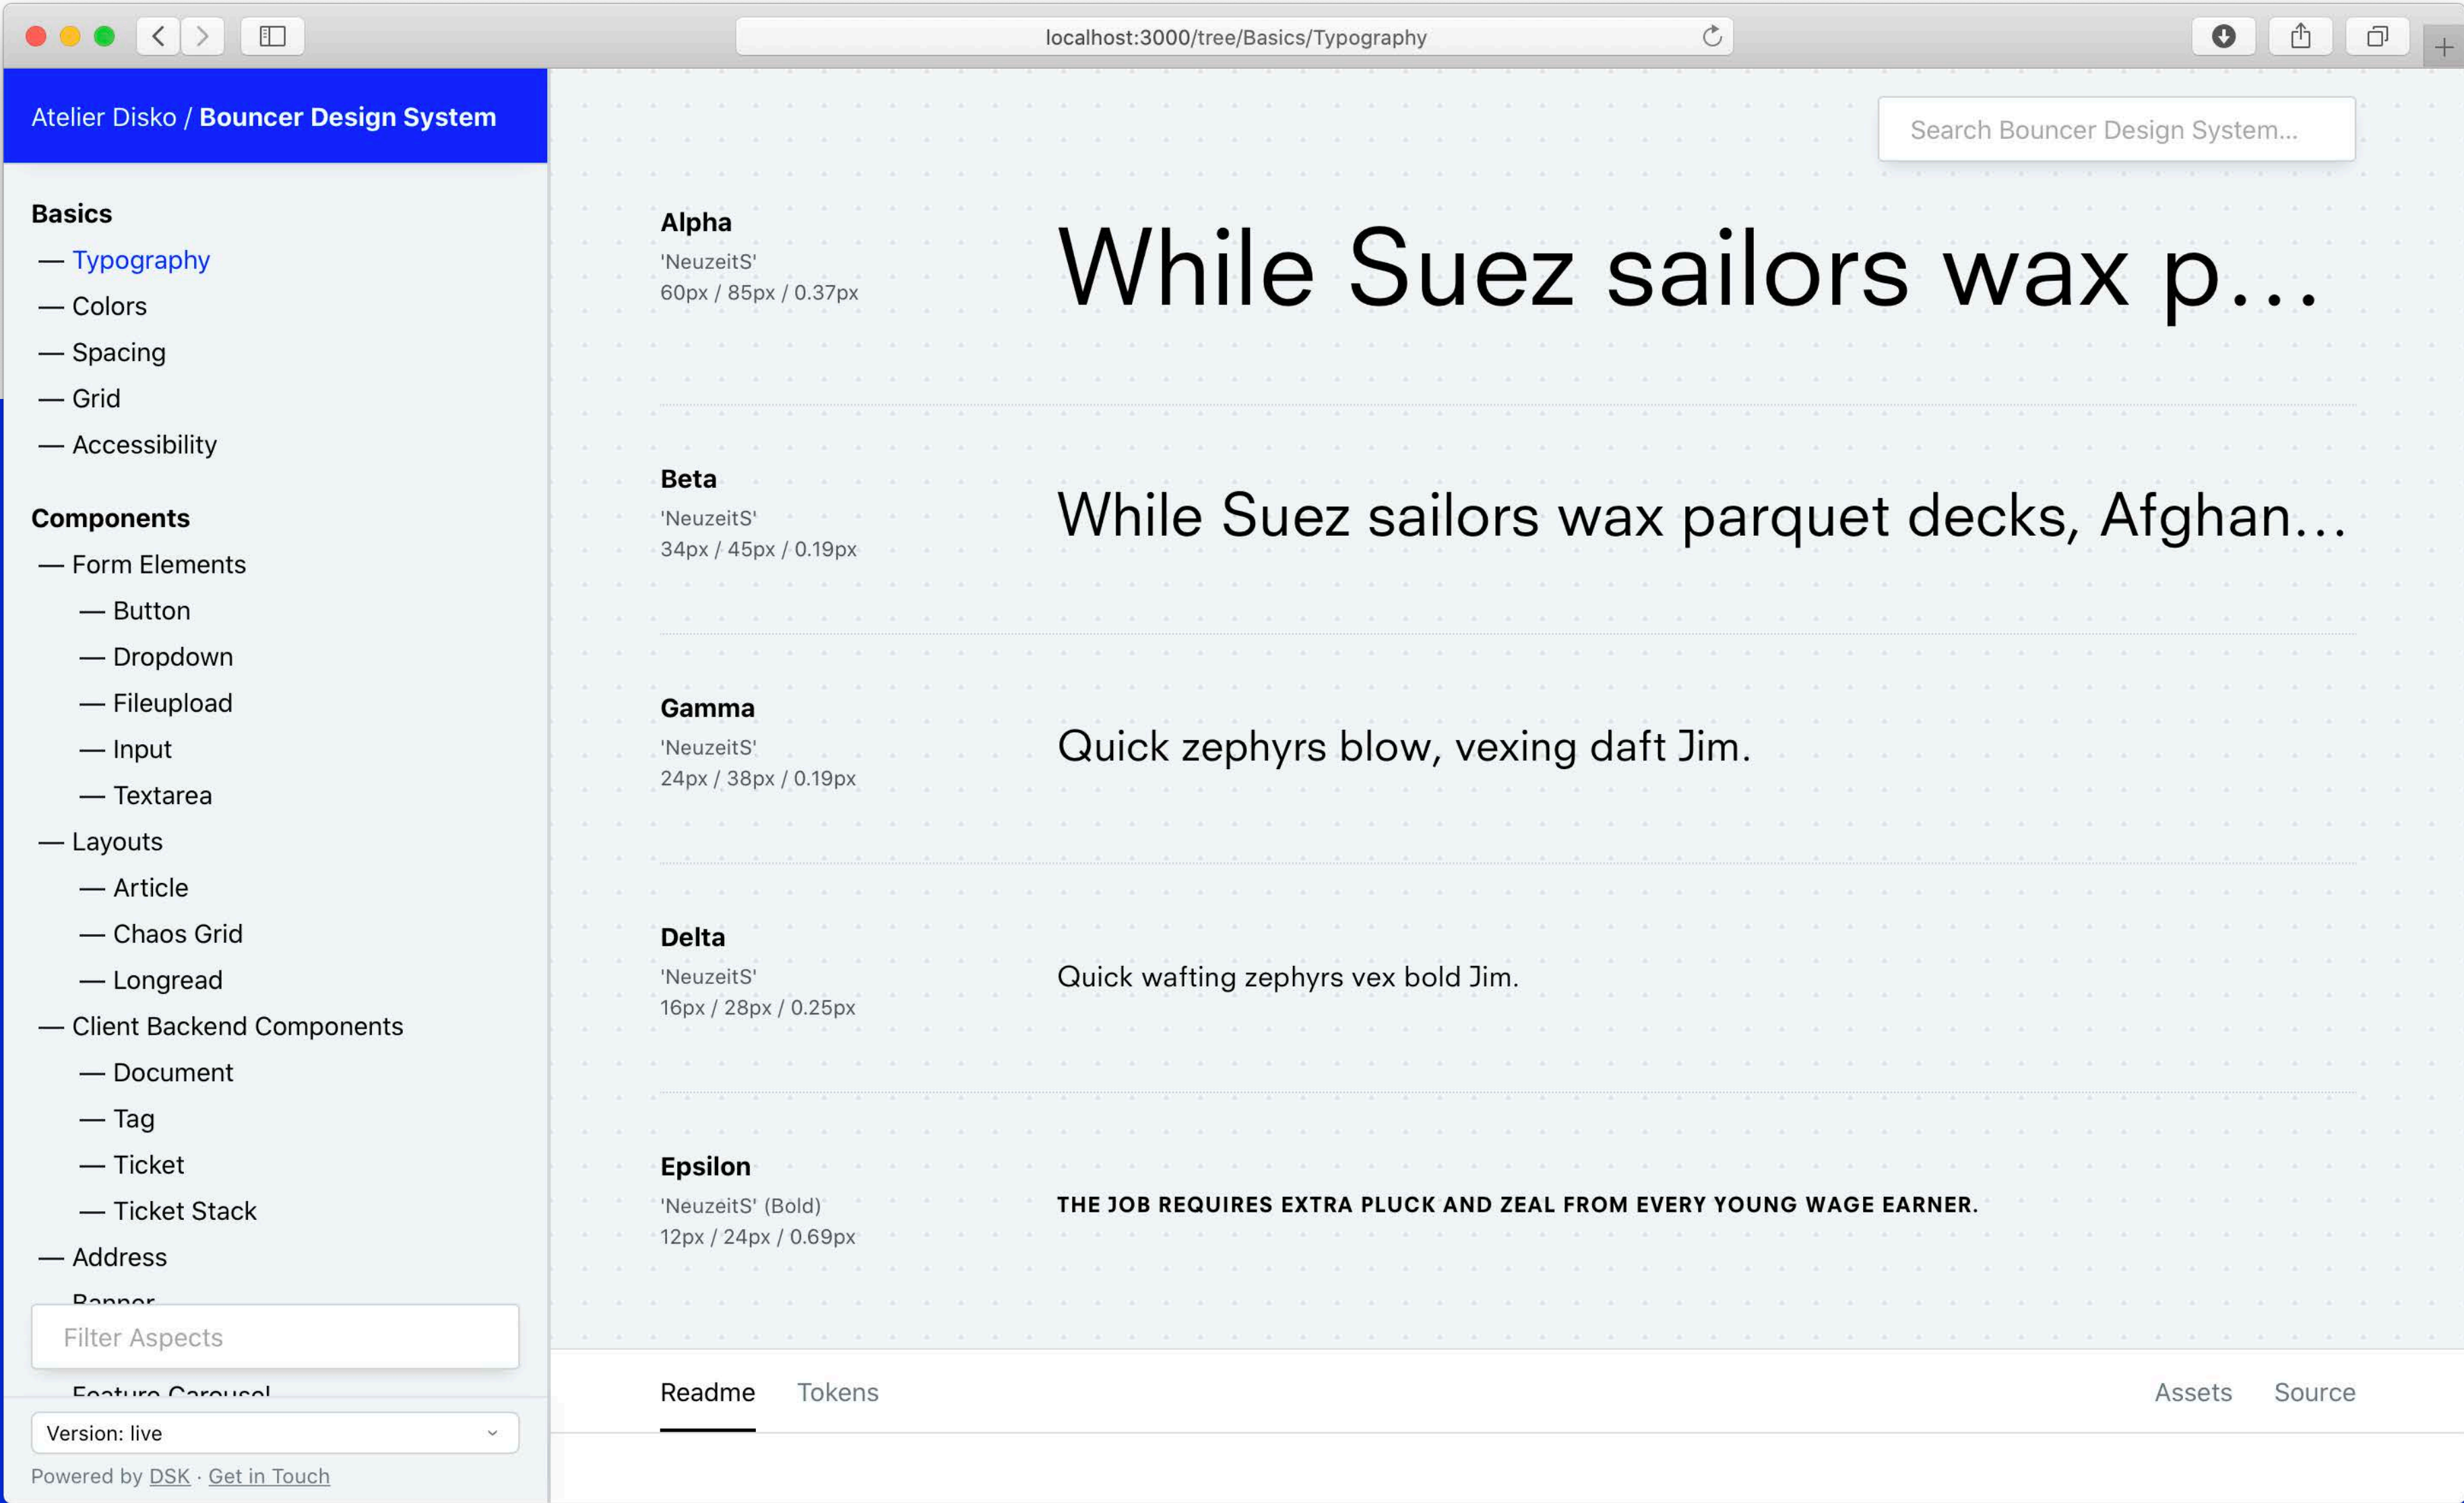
localhost:3000/tree/Basics/Typography

Atelier Disko / Bouncer Design System

Basics
— Typography
— Colors
— Spacing
— Grid
— Accessibility

Components
— Form Elements
— Button
— Dropdown
— Fileupload
— Input
— Textarea
— Layouts
— Article
— Chaos Grid
— Longread
— Client Backend Components
— Document
— Tag
— Ticket
— Ticket Stack
— Address
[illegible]

Filter Aspects

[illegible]

Version: live

Powered by DSK · Get in Touch

Search Bouncer Design System...

Alpha
'NeuzeitS'
60px / 85px / 0.37px

While Suez sailors wax p...

Beta
'NeuzeitS'
34px / 45px / 0.19px

While Suez sailors wax parquet decks, Afghan...

Gamma
'NeuzeitS'
24px / 38px / 0.19px

Quick zephyrs blow, vexing daft Jim.

Delta
'NeuzeitS'
16px / 28px / 0.25px

Quick wafting zephyrs vex bold Jim.

Epsilon
'NeuzeitS' (Bold)
12px / 24px / 0.69px

THE JOB REQUIRES EXTRA PLUCK AND ZEAL FROM EVERY YOUNG WAGE EARNER.

Readme Tokens Assets Source